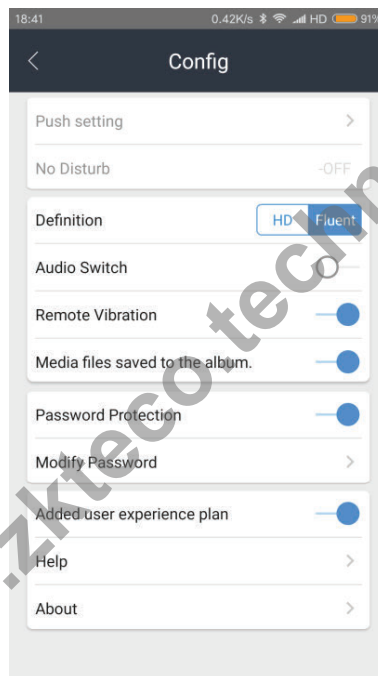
18:41 0.42K/s HD 91%

Config

Push setting

No Disturb -OFF

Definition HD Fluent

Audio Switch

Remote Vibration

Media files saved to the album.

Password Protection

Modify Password

Added user experience plan

Help

About

.zkteco.tech